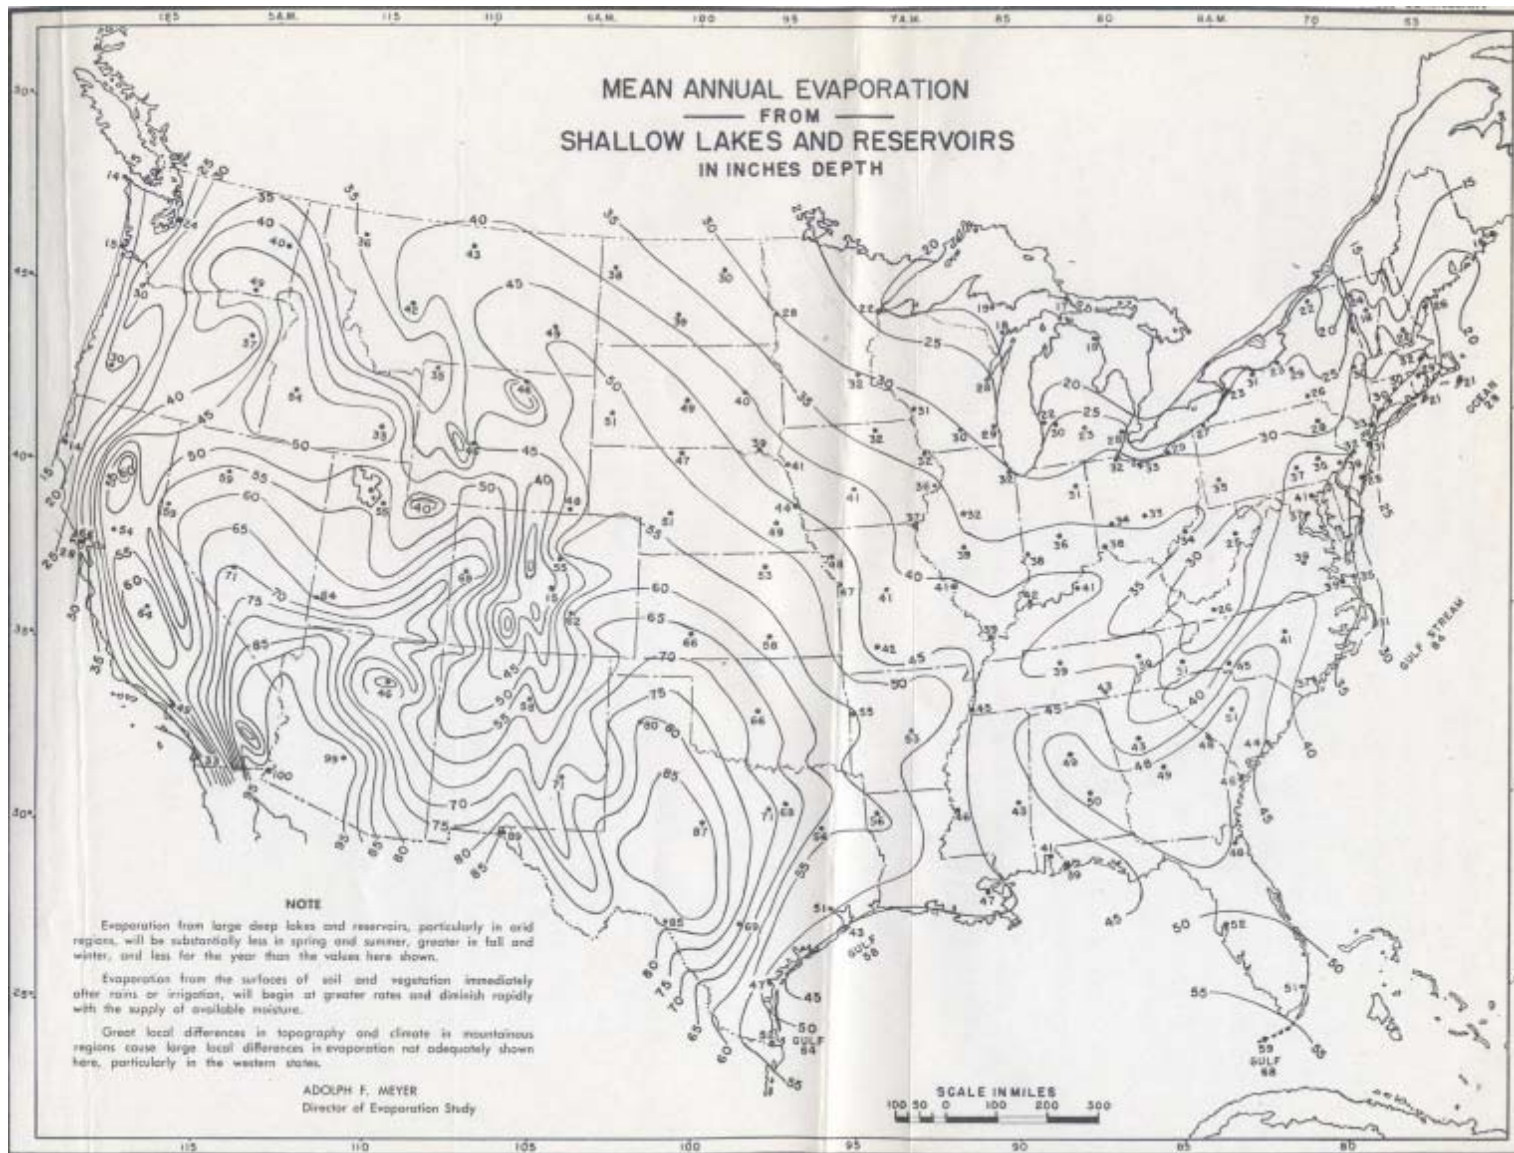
MEAN ANNUAL EVAPORATION
FROM
SHALLOW LAKES AND RESERVOIRS
IN INCHES DEPTH

NOTE

Evaporation from large deep lakes and reservoirs, particularly in arid regions, will be substantially less in spring and summer, greater in fall and winter, and less for the year than the values here shown.

Evaporation from the surfaces of soil and vegetation immediately after rains or irrigation, will begin at greater rates and diminish rapidly with the supply of available moisture.

Great local differences in topography and climate in mountainous regions cause large local differences in evaporation not adequately shown here, particularly in the western states.

ADOLPH F. MEYER
Director of Evaporation Study

SCALE IN MILES
100 50 0 100 200 300

GULF STREAM 64
OCEAN 25
GULF 58
GULF 64
GULF 68